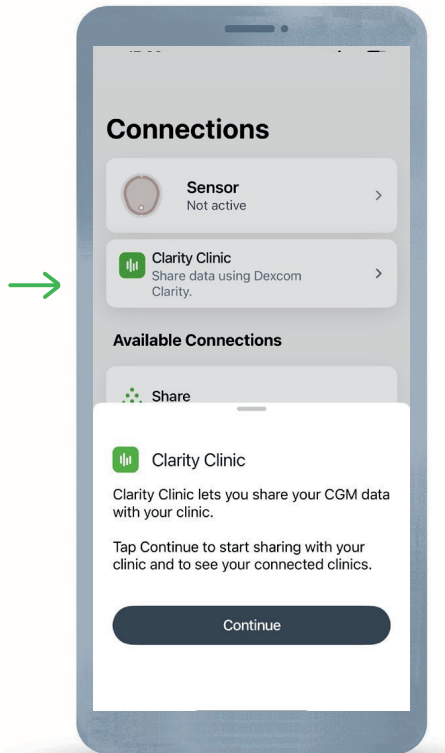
Connections

Sensor
Not active

Clarity Clinic
Share data using Dexcom Clarity.

Available Connections

Share

Clarity Clinic

Clarity Clinic lets you share your CGM data with your clinic.

Tap Continue to start sharing with your clinic and to see your connected clinics.

Continue